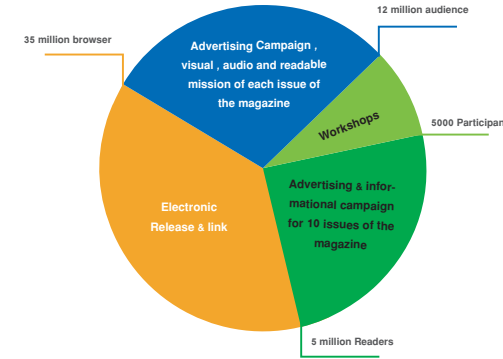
35 million browser

12 million audience

Advertising Campaign , visual , audio and readable mission of each issue of the magazine

Workshops

5000 Participan

Electronic Release & link

Advertising & informational campaign for 10 issues of the magazine

5 million Readers